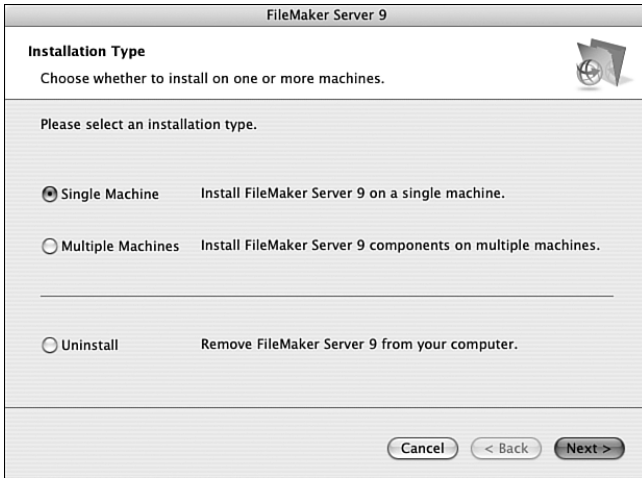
FileMaker Server 9

Installation Type

Choose whether to install on one or more machines.

Please select an installation type.

Single Machine Install FileMaker Server 9 on a single machine.

Multiple Machines Install FileMaker Server 9 components on multiple machines.

Uninstall Remove FileMaker Server 9 from your computer.

Cancel < Back Next >